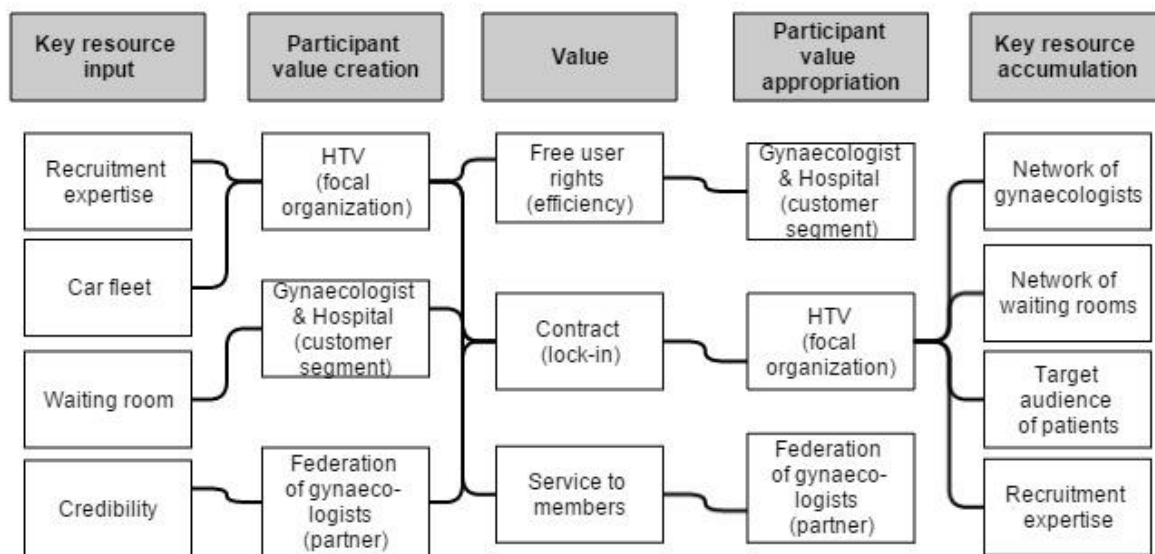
Key resource input

Participant value creation

Value

Participant value appropriation

Key resource accumulation

Recruitment expertise

Car fleet

Waiting room

Credibility

HTV (focal organization)

Gynaecologist & Hospital (customer segment)

Federation of gynaecologists (partner)

Free user rights (efficiency)

Contract (lock-in)

Service to members

Gynaecologist & Hospital (customer segment)

HTV (focal organization)

Federation of gynaecologists (partner)

Network of gynaecologists

Network of waiting rooms

Target audience of patients

Recruitment expertise